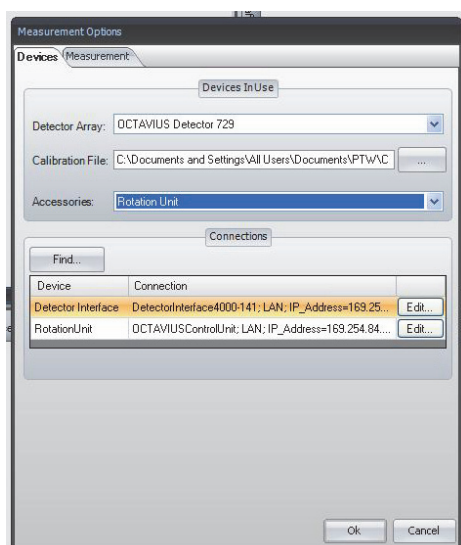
Measurement Options

Devices Measurement

Devices In Use

Detector Array: OCTAVIUS Detector 729

Calibration File: C:\Documents and Settings\All Users\Documents\PTW\C ...

Accessories: Rotation Unit

Connections

Find...

| Device | Connection | |
|---|---|---|
| Detector Interface | DetectorInterface4000-141; LAN; IP_Address=169.25... | Edit... |
| RotationUnit | OCTAVIUSControlUnit; LAN; IP_Address=169.254.84.... | Edit... |

Ok Cancel